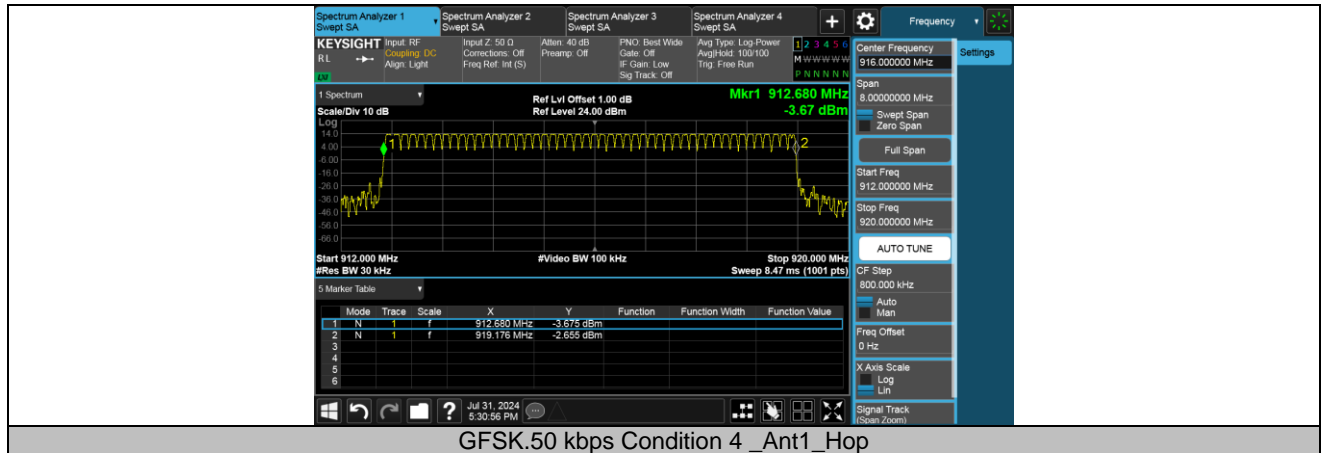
Spectrum Analyzer 1
Swept SA
Spectrum Analyzer 2
Swept SA
Spectrum Analyzer 3
Swept SA
Spectrum Analyzer 4
Swept SA
Frequency

KEYSIGHT Input: RF Coupling: DC Align: Light
RL
Input Z: 50 Ω Corrections: Off Freq Ref: Int (S)
Atten: 40 dB Preamp: Off
PNO: Best Wide Gate: Off IF Gain: Low Sig Track: Off
Avg Type: Log-Power Avg|Hold: 100/100 Trig: Free Run
1 2 3 4 5 6
M W W W W W
P N N N N N

1 Spectrum
Scale/Div 10 dB
Log
Ref Lvl Offset 1.00 dB
Ref Level 24.00 dBm
Mkr1 912.680 MHz
-3.67 dBm
14.0
4.00
-6.00
-16.0
-26.0
-36.0
-46.0
-56.0
-66.0
1
2
Start 912.000 MHz
#Res BW 30 kHz
#Video BW 100 kHz
Stop 920.000 MHz
Sweep 8.47 ms (1001 pts)

5 Marker Table

| | Mode | Trace | Scale | X | Y | Function | Function Width | Function Value |
|---|---|---|---|---|---|---|---|---|
| 1 | N | 1 | f | 912.680 MHz | -3.675 dBm | | | |
| 2 | N | 1 | f | 919.176 MHz | -2.655 dBm | | | |
| 3 | | | | | | | | |
| 4 | | | | | | | | |
| 5 | | | | | | | | |
| 6 | | | | | | | | |

Jul 31, 2024
5:30:56 PM

Center Frequency
916.000000 MHz
Settings
Span
8.00000000 MHz
Swept Span
Zero Span
Full Span
Start Freq
912.000000 MHz
Stop Freq
920.000000 MHz
AUTO TUNE
CF Step
800.000 kHz
Auto
Man
Freq Offset
0 Hz
X Axis Scale
Log
Lin
Signal Track
(Span Zoom)

GFSK.50 kbps Condition 4 _Ant1_Hop